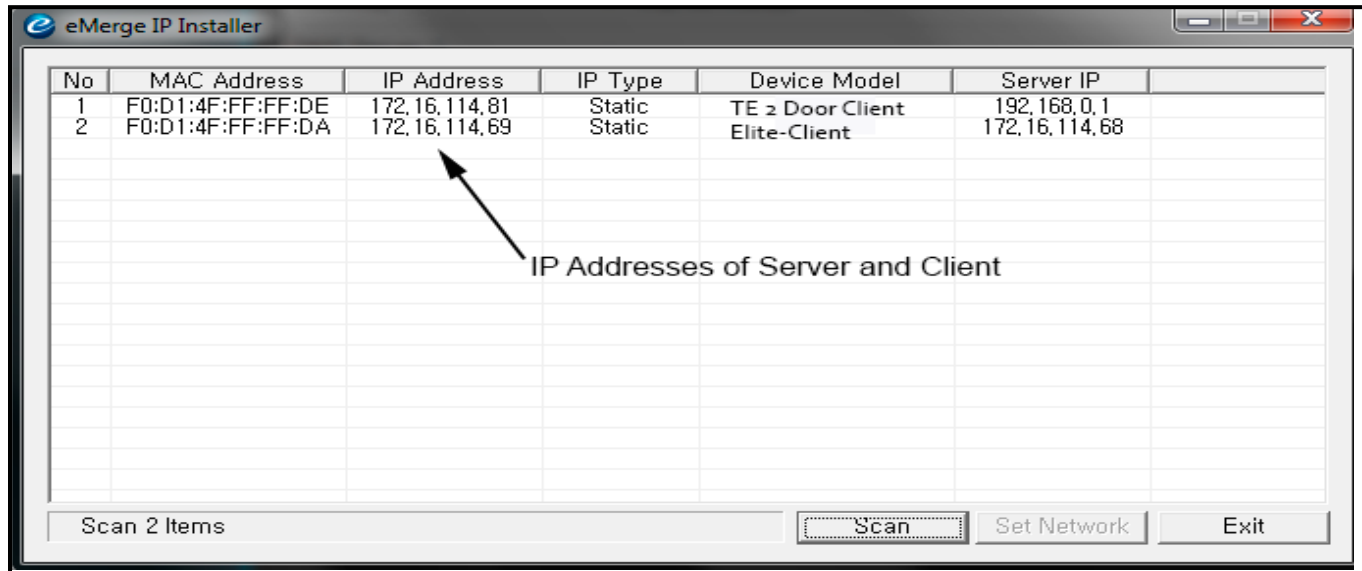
eMerge IP Installer

| No | MAC Address | IP Address | IP Type | Device Model | Server IP |
|---|---|---|---|---|---|
| 1 | F0:D1:4F:FF:FF:DE | 172.16.114.81 | Static | TE 2 Door Client | 192.168.0.1 |
| 2 | F0:D1:4F:FF:FF:DA | 172.16.114.69 | Static | Elite-Client | 172.16.114.68 |

IP Addresses of Server and Client

Scan 2 Items

Scan

Set Network

Exit